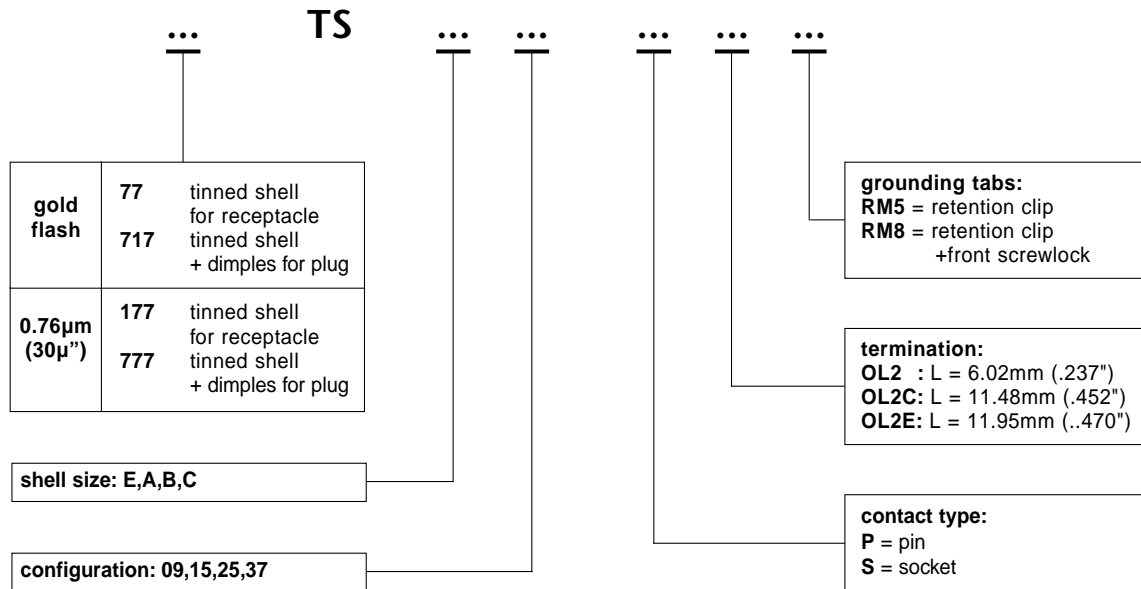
... TS ... ... ... ... ...

| **gold flash** | **77** tinned shell for receptacle<br>**717** tinned shell + dimples for plug |
|---|---|
| **0.76µm (30µ")** | **177** tinned shell for receptacle<br>**777** tinned shell + dimples for plug |

**shell size: E,A,B,C**

**configuration: 09,15,25,37**

**grounding tabs:**
**RM5** = retention clip
**RM8** = retention clip +front screwlock

**termination:**
**OL2 :** L = 6.02mm (.237")
**OL2C:** L = 11.48mm (.452")
**OL2E:** L = 11.95mm (..470")

**contact type:**
**P** = pin
**S** = socket